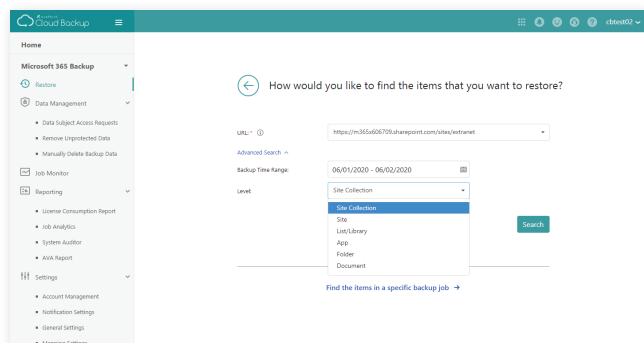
Cloud Backup

cbtest02

Home

Microsoft 365 Backup

Restore

Data Management

Data Subject Access Requests

Remove Unprotected Data

Manually Delete Backup Data

Job Monitor

Reporting

License Consumption Report

Job Analytics

System Auditor

AVA Report

Settings

Account Management

Notification Settings

General Settings

Mapping Settings

How would you like to find the items that you want to restore?

URL: *

https://m365x606709.sharepoint.com/sites/extranet

Advanced Search ^

Backup Time Range:

06/01/2020 - 06/02/2020

Level:

Site Collection

Site Collection

Site

List/Library

App

Folder

Document

Search

Find the items in a specific backup job →